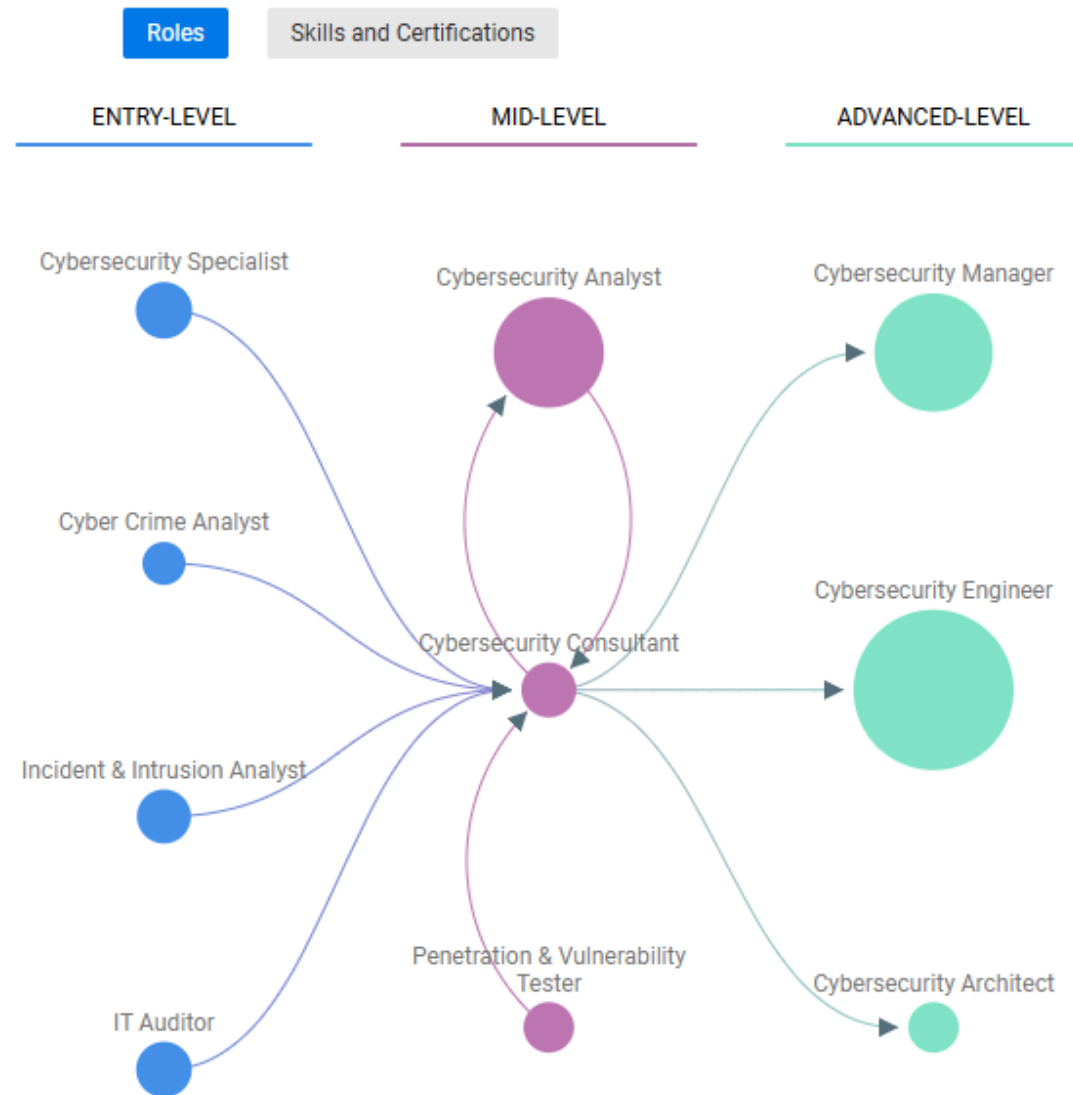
Roles

Skills and Certifications

ENTRY-LEVEL

MID-LEVEL

ADVANCED-LEVEL

Cybersecurity Specialist

Cybersecurity Analyst

Cybersecurity Manager

Cyber Crime Analyst

Cybersecurity Engineer

Cybersecurity Consultant

Incident & Intrusion Analyst

Penetration & Vulnerability Tester

Cybersecurity Architect

IT Auditor